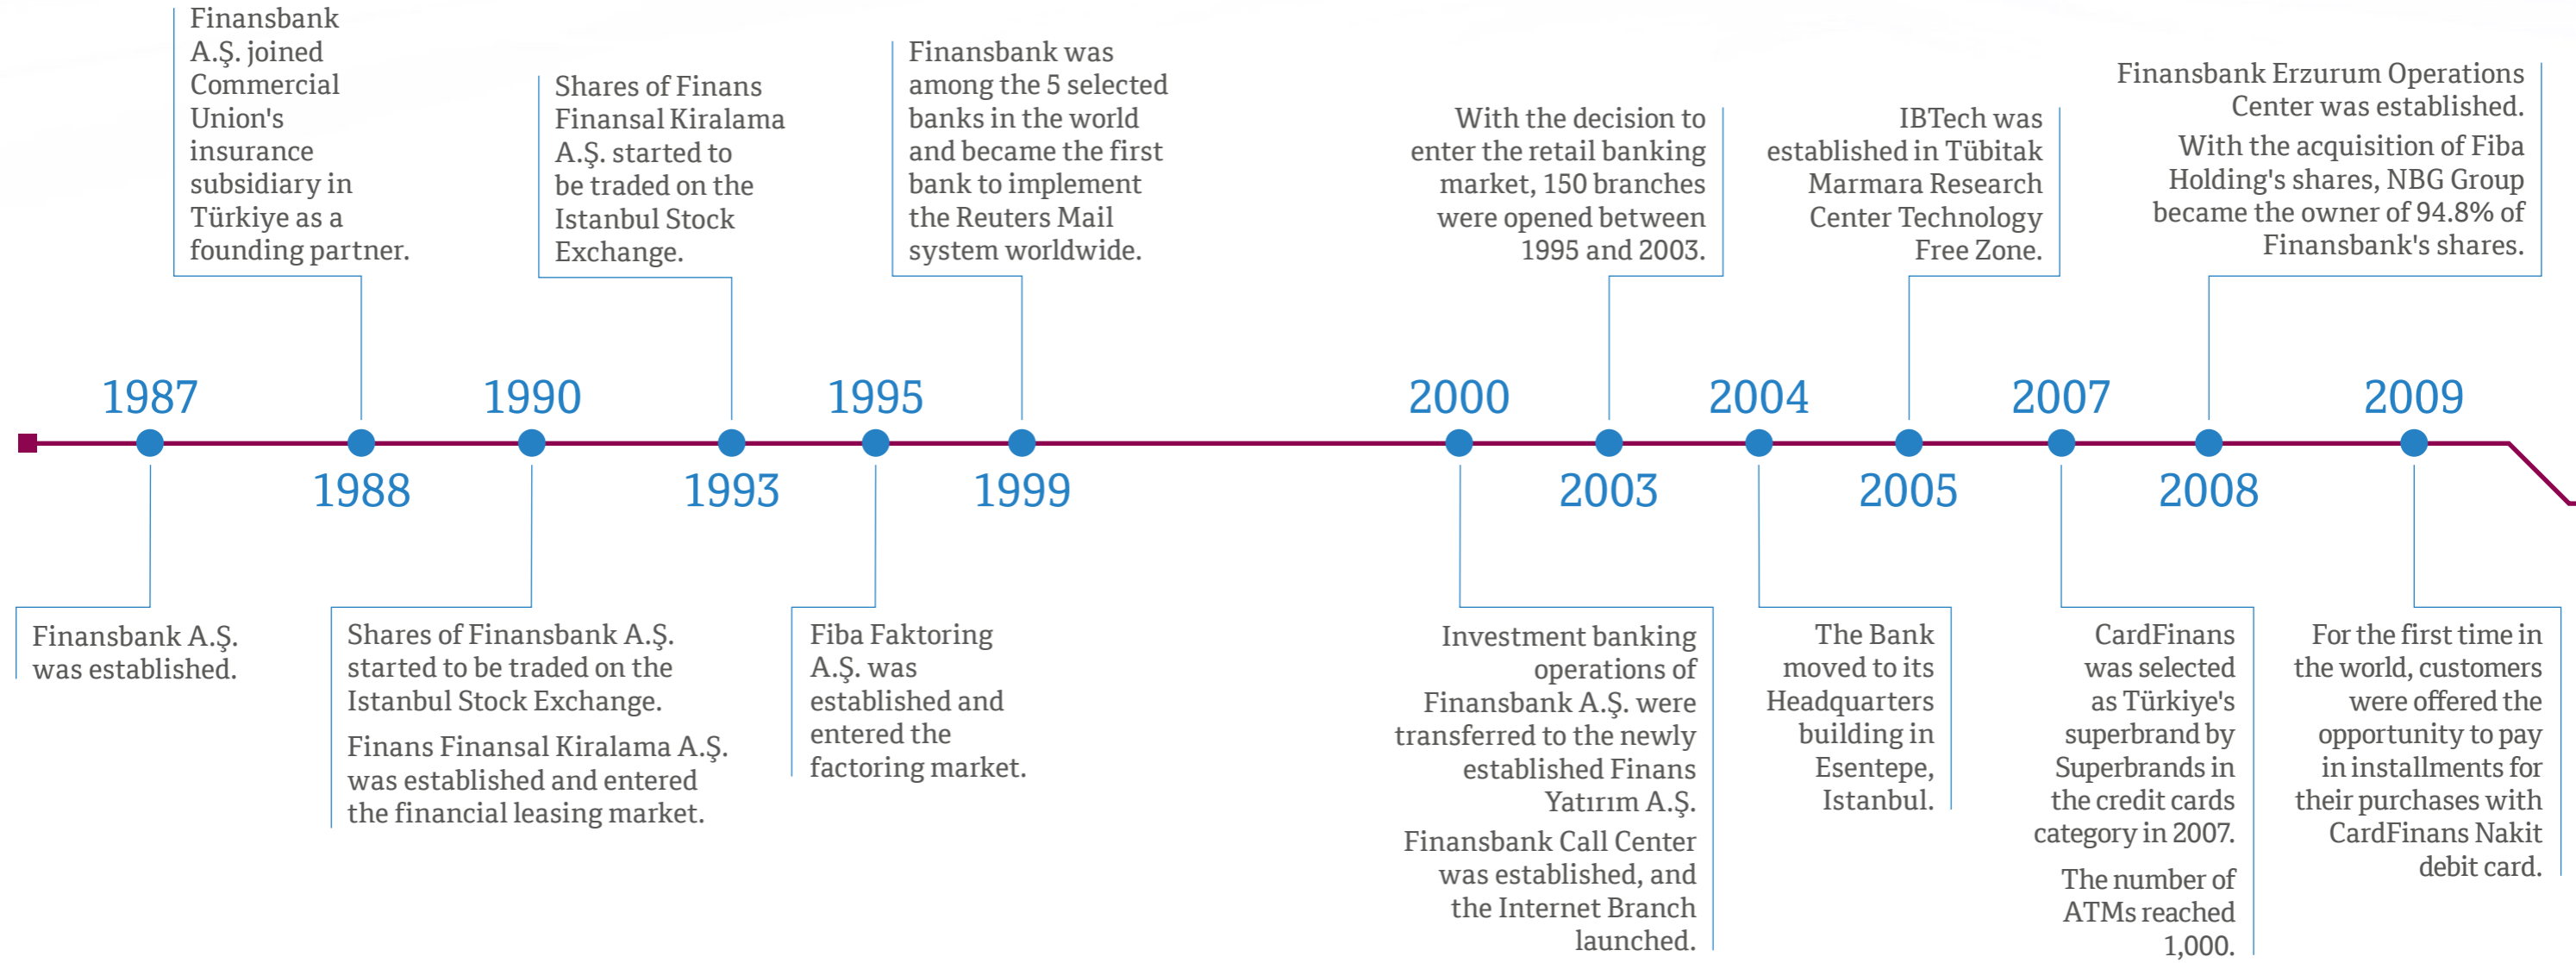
1987

Finansbank A.Ş. was established.

1988

Finansbank A.Ş. joined Commercial Union's insurance subsidiary in Türkiye as a founding partner.

1990

Shares of Finansbank A.Ş. started to be traded on the Istanbul Stock Exchange.

Finans Finansal Kiralama A.Ş. was established and entered the financial leasing market.

1993

Shares of Finans Finansal Kiralama A.Ş. started to be traded on the Istanbul Stock Exchange.

1995

Fiba Faktoring A.Ş. was established and entered the factoring market.

1999

Finansbank was among the 5 selected banks in the world and became the first bank to implement the Reuters Mail system worldwide.

2000

Investment banking operations of Finansbank A.Ş. were transferred to the newly established Finans Yatırım A.Ş.

Finansbank Call Center was established, and the Internet Branch launched.

2003

With the decision to enter the retail banking market, 150 branches were opened between 1995 and 2003.

2004

The Bank moved to its Headquarters building in Esentepe, Istanbul.

2005

IBTech was established in Tübitak Marmara Research Center Technology Free Zone.

2007

CardFinans was selected as Türkiye's superbrand by Superbrands in the credit cards category in 2007.

The number of ATMs reached 1,000.

2008

Finansbank Erzurum Operations Center was established.

With the acquisition of Fiba Holding's shares, NBG Group became the owner of 94.8% of Finansbank's shares.

2009

For the first time in the world, customers were offered the opportunity to pay in installments for their purchases with CardFinans Nakit debit card.